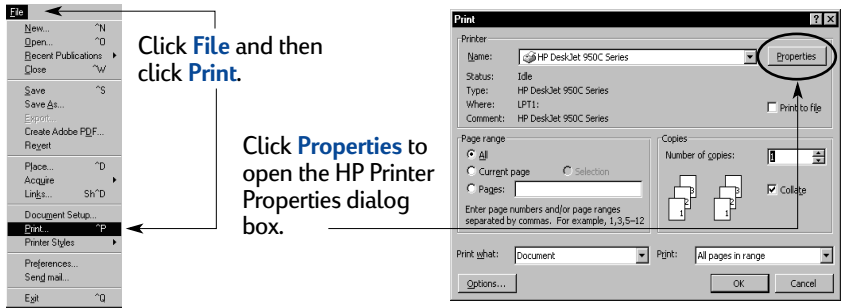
File
New... ^N
Open... ^O
Recent Publications
Close ^W
Save ^S
Save As...
Export...
Create Adobe PDF...
Revert
Place... ^D
Acquire
Links... Sh^D
Document Setup...
Print... ^P
Printer Styles
Preferences...
Send mail...
Exit ^Q

Click File and then click Print.

Click Properties to open the HP Printer Properties dialog box.

Print
Printer
Name: HP DeskJet 950C Series
Properties
Status: Idle
Type: HP DeskJet 950C Series
Where: LPT1:
Comment: HP DeskJet 950C Series
Print to file
Page range
All
Current page
Selection
Pages:
Enter page numbers and/or page ranges separated by commas. For example, 1,3,5–12
Copies
Number of copies: 1
Collate
Print what: Document
Print: All pages in range
Options...
OK
Cancel